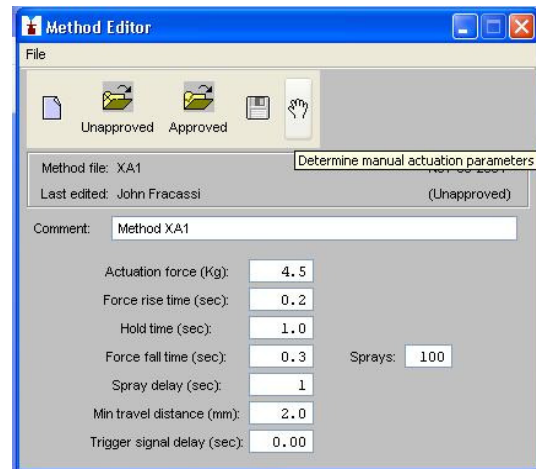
Method Editor

File

Unapproved Approved

Determine manual actuation parameters

Method file: XA1

Last edited: John Fracassi

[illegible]

(Unapproved)

Comment: Method XA1

Actuation force (Kg): 4.5

Force rise time (sec): 0.2

Hold time (sec): 1.0

Force fall time (sec): 0.3

Sprays: 100

Spray delay (sec): 1

Min travel distance (mm): 2.0

Trigger signal delay (sec): 0.00